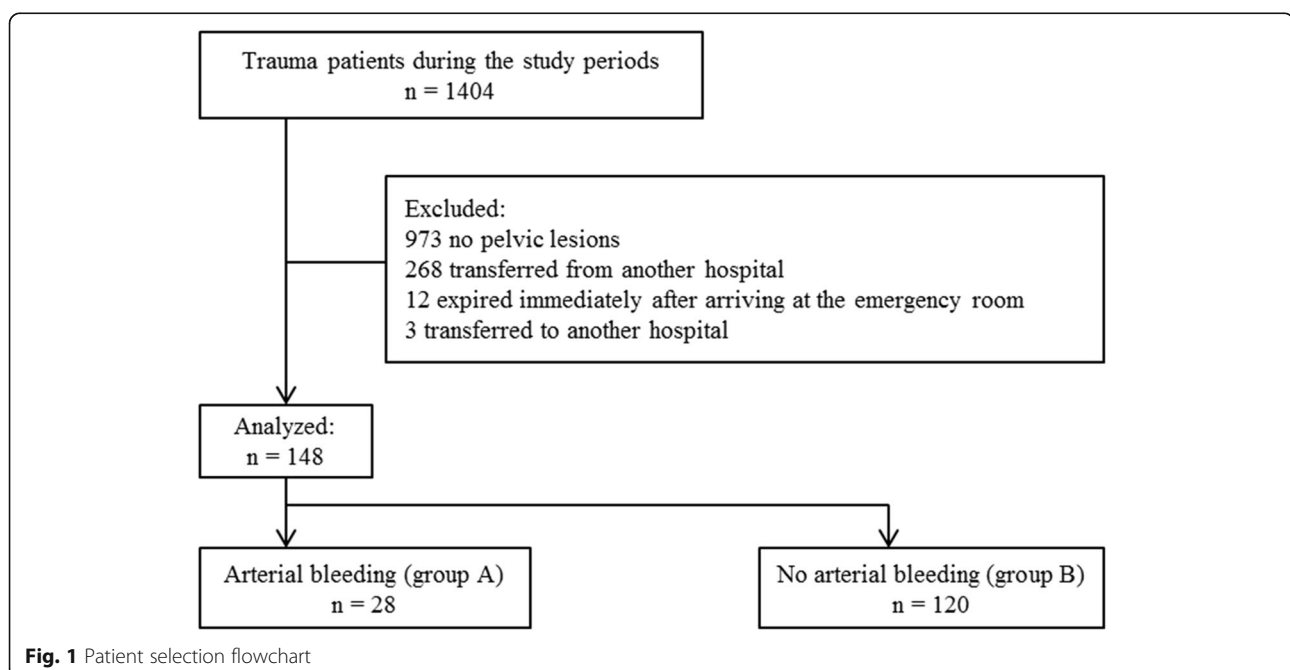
Trauma patients during the study periods
n = 1404

Excluded:
973 no pelvic lesions
268 transferred from another hospital
12 expired immediately after arriving at the emergency room
3 transferred to another hospital

Analyzed:
n = 148

Arterial bleeding (group A)
n = 28

No arterial bleeding (group B)
n = 120

Fig. 1 Patient selection flowchart